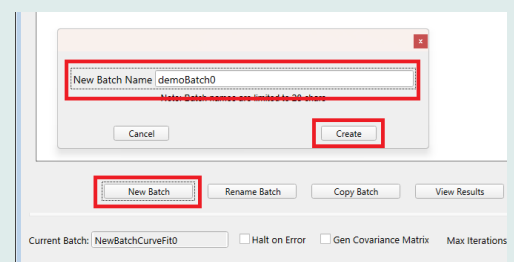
×

New Batch Name demoBatch0

Note: Batch names are limited to 20 chars

Cancel

Create

New Batch

Rename Batch

Copy Batch

View Results

Current Batch: NewBatchCurveFit0

Halt on Error

Gen Covariance Matrix

Max Iterations